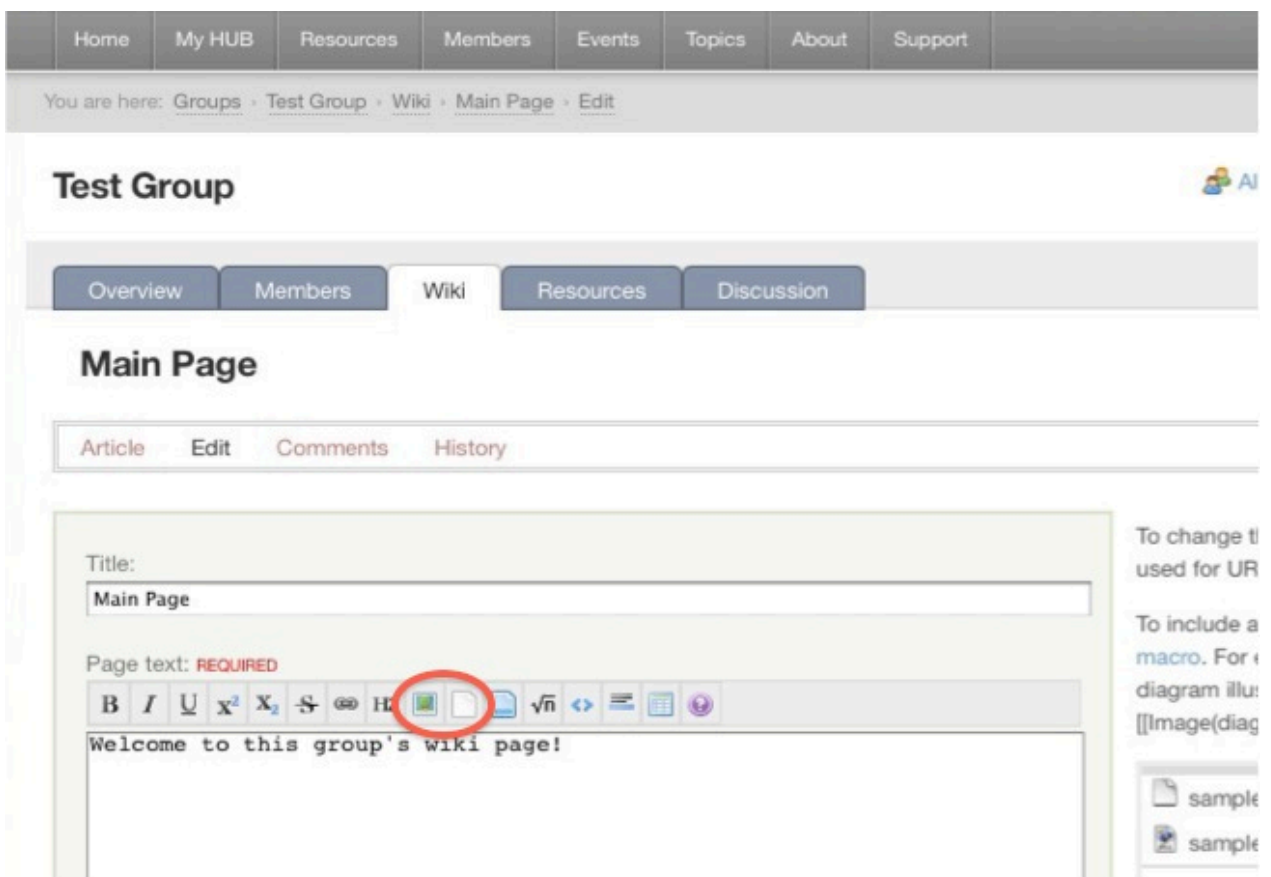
Home My HUB Resources Members Events Topics About Support

You are here: Groups › Test Group › Wiki › Main Page › Edit

Test Group

Al

Overview Members Wiki Resources Discussion

Main Page

Article Edit Comments History

Title:

Main Page

Page text: REQUIRED

B I U $x^2$ $X_2$ S H

Welcome to this group's wiki page!

To change t used for UR

To include a macro. For diagram illu [[Image(diag

sample

sample